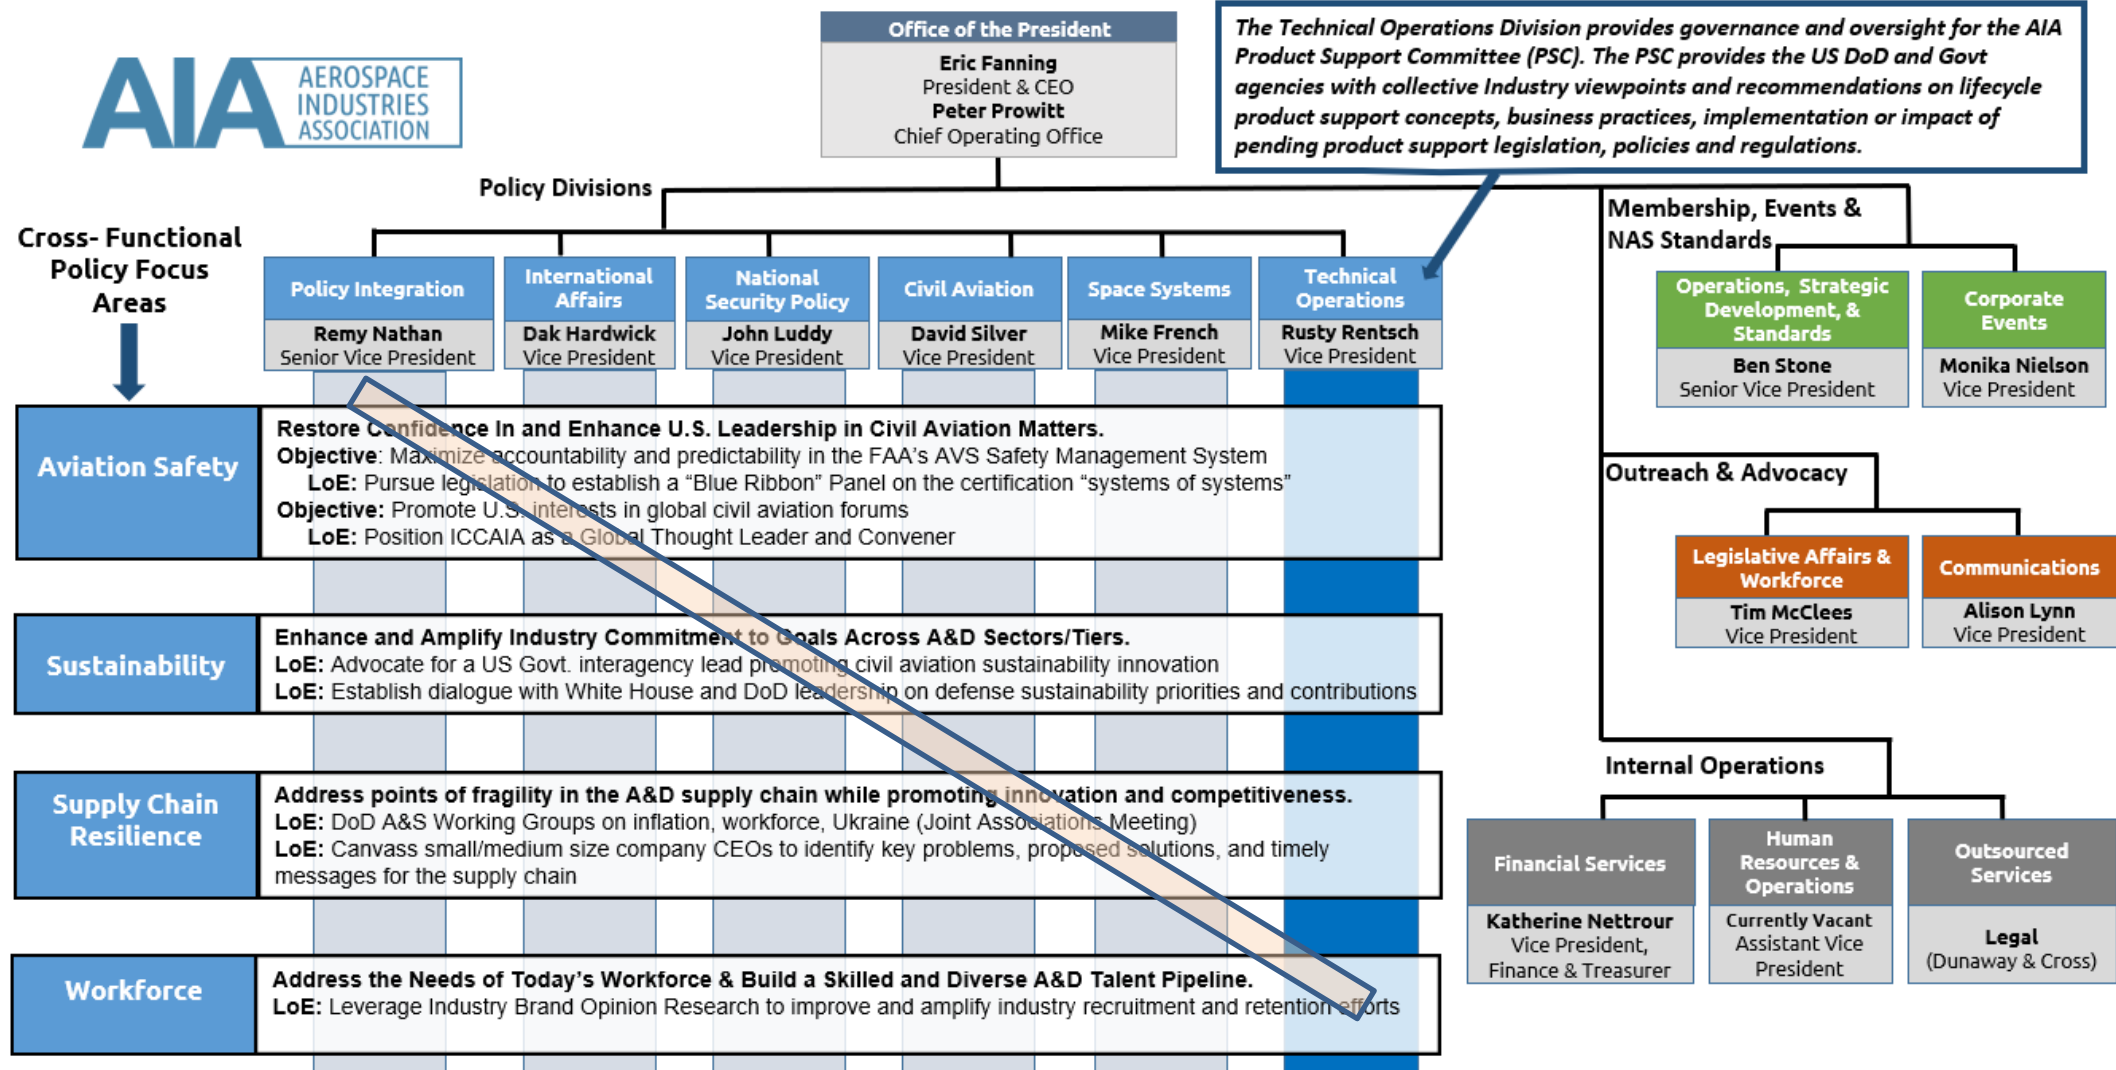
AIA AEROSPACE INDUSTRIES ASSOCIATION

Office of the President
Eric Fanning
President & CEO
Peter Prowitt
Chief Operating Office

The Technical Operations Division provides governance and oversight for the AIA Product Support Committee (PSC). The PSC provides the US DoD and Govt agencies with collective Industry viewpoints and recommendations on lifecycle product support concepts, business practices, implementation or impact of pending product support legislation, policies and regulations.

Policy Divisions

Cross- Functional Policy Focus Areas

Policy Integration
Remy Nathan
Senior Vice President

International Affairs
Dak Hardwick
Vice President

National Security Policy
John Luddy
Vice President

Civil Aviation
David Silver
Vice President

Space Systems
Mike French
Vice President

Technical Operations
Rusty Rentsch
Vice President

Membership, Events & NAS Standards

Operations, Strategic Development, & Standards
Ben Stone
Senior Vice President

Corporate Events
Monika Nielson
Vice President

Outreach & Advocacy

Legislative Affairs & Workforce
Tim McClees
Vice President

Communications
Alison Lynn
Vice President

Internal Operations

Financial Services
Katherine Nettrour
Vice President, Finance & Treasurer

Human Resources & Operations
Currently Vacant
Assistant Vice President

Outsourced Services
Legal
(Dunaway & Cross)

Aviation Safety
Restore Confidence In and Enhance U.S. Leadership in Civil Aviation Matters.
Objective: Maximize accountability and predictability in the FAA's AVS Safety Management System
LoE: Pursue legislation to establish a "Blue Ribbon" Panel on the certification "systems of systems"
Objective: Promote U.S. interests in global civil aviation forums
LoE: Position ICCAIA as a Global Thought Leader and Convener

Sustainability
Enhance and Amplify Industry Commitment to Goals Across A&D Sectors/Tiers.
LoE: Advocate for a US Govt. interagency lead promoting civil aviation sustainability innovation
LoE: Establish dialogue with White House and DoD leadership on defense sustainability priorities and contributions

Supply Chain Resilience
Address points of fragility in the A&D supply chain while promoting innovation and competitiveness.
LoE: DoD A&S Working Groups on inflation, workforce, Ukraine (Joint Associations Meeting)
LoE: Canvass small/medium size company CEOs to identify key problems, proposed solutions, and timely messages for the supply chain

Workforce
Address the Needs of Today's Workforce & Build a Skilled and Diverse A&D Talent Pipeline.
LoE: Leverage Industry Brand Opinion Research to improve and amplify industry recruitment and retention efforts